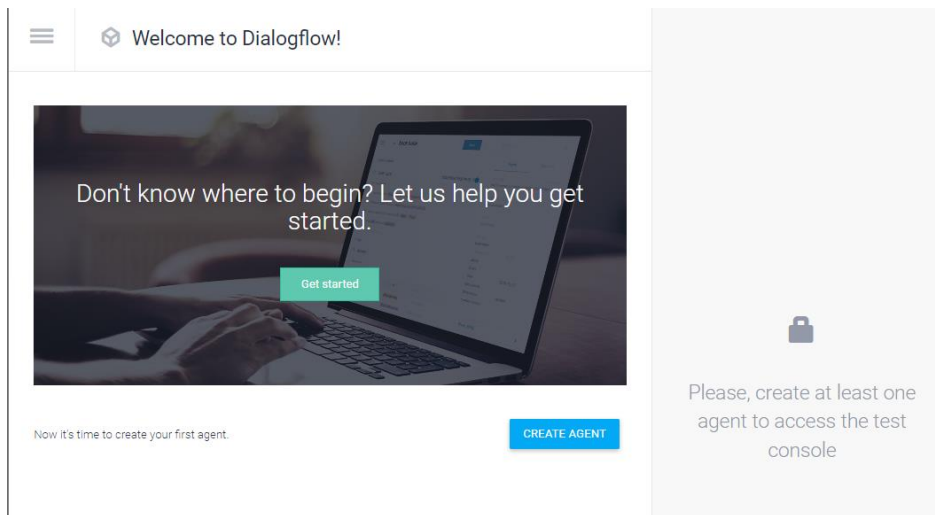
Welcome to Dialogflow!

Don't know where to begin? Let us help you get started.

Get started

Now it's time to create your first agent.

CREATE AGENT

Please, create at least one agent to access the test console